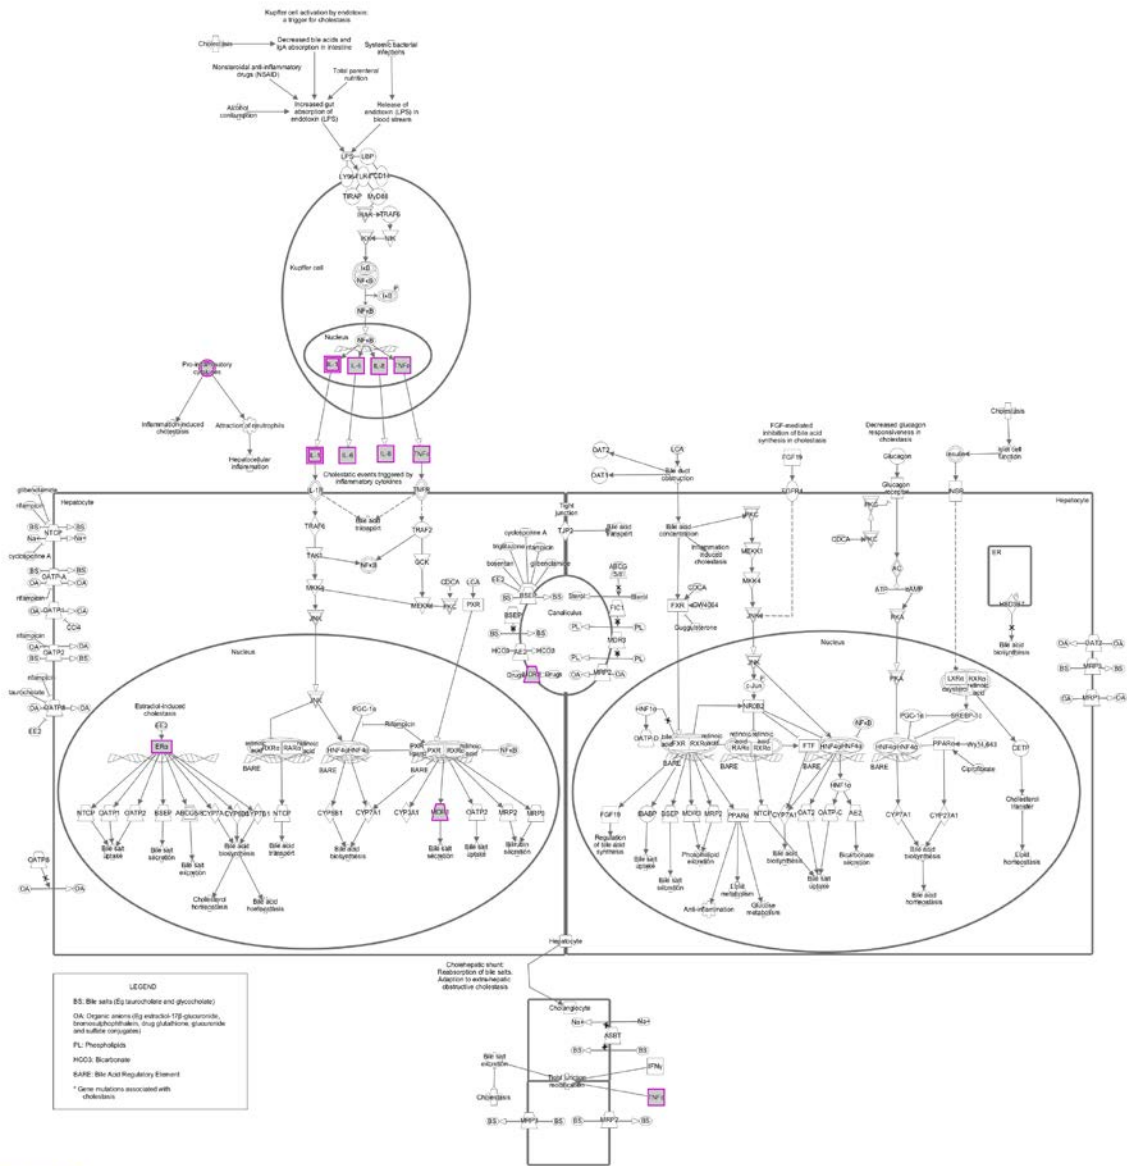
Kupffer cell activation by endotoxin: a trigger for cholestasis

Cholestasis
Decreased bile acids and IgA absorption in intestine
Systemic bacterial infections
Nonsteroidal anti-inflammatory drugs (NSAID)
Total parenteral nutrition
Alcohol consumption
Increased gut absorption of endotoxin (LPS)
Release of endotoxin (LPS) in blood stream

LPS LBP
LY96 TLR4 CD14
TIRAP MyD88
IRAK TRAF6
IKK NIK
Kupffer cell
IκB NFκB
IκB P
NFκB
Nucleus
NFκB
IL-1β IL-6 IL-8 TNFα

Pro-inflammatory cytokines
Inflammation-induced cholestasis
Attraction of neutrophils
Hepatocellular inflammation

IL-1β IL-6 IL-8 TNFα
Cholestatic events triggered by inflammatory cytokines
IL-1R TNFR

Hepatocyte
glibenclamide
rifampicin
BS Na+ NTCP BS Na+
cyclosporine A
BS OA OATP-A BS OA
rifampicin
OA OATP1 OA
CD4
rifampicin
OA BS OATP2 OA BS
rifampicin
taurocholate
OA OATP8 OA
EE2

TRAF6
TAK1
MKK4
JNK
Bile acid transport
NFκB
TRAF2
GCK
MEKK4
CDCA LCA
PKC
PXR

OAT2
OAT1
LCA
Bile duct obstruction
Tight junction
TJP2
Bile acid transport
cyclosporine A
troglitazone
rifampicin
bosentan
glibenclamide
EE2
BS BSEP BS
ABCG5/8
Sterol
FIC1
Canaliculus
BS BSEP BS
PL MDR3 PL
HCO3 AE2 HCO3
PL PL
Drugs MDR1 Drugs
OA MRP2 OA

Bile acid concentration
Inflammation induced cholestasis
CDCA
FXR GW4064
Guggulsterone
PKC
MEKK1
MKK4
JNK
FGF-mediated inhibition of bile acid synthesis in cholestasis
FGF19
FGFR4
Decreased glucagon responsiveness in cholestasis
Glucagon
Glucagon receptor
PKC
CDCA PKC
AC
ATP cAMP
PKA
Cholestasis
Insulin
Islet cell function
INSR
Hepatocyte
ER
HSD3B7
Bile acid biosynthesis
OA OAT2 OA
BS MRP3 BS
OA MRP1 OA

Nucleus
Estradiol-induced cholestasis
EE2
ERα
retinoic acid RXRα RARα retinoic acid
BARE
PGC-1α
Rifampicin
HNF4α HNF4α
BARE
PXR ligand PXR RXRα retinoic acid
BARE
NFκB
NTCP OATP1 OATP2 BSEP ABCG5 CYP7A1 CYP8B1 OATP1B1
Bile salt uptake
Bile salt secretion
Bile acid biosynthesis
Bile salt excretion
Cholesterol homeostasis
Bile acid homeostasis
NTCP
Bile acid transport
CYP8B1 CYP7A1
Bile acid biosynthesis
CYP3A11 MDR1 OATP2 MRP2 MRP3
Bile salt secretion
Bile salt uptake
Bilirubin secretion

OATP8
OA OA

Nucleus
JNK
c-Jun P
HNF1α
OATP-D
bile acid FXR RXR retinoic acid
BARE
NR0B2
retinoic acid RARα RXRα
BARE
FTF
HNF4α HNF4α
NFκB
HNF1α
LXRα oxysterol
RXRα retinoic acid
PGC-1α
SREBP-1c
HNF4α HNF4α
BARE
PPARα Wy14,643
Ciprofibrate
CETP
FGF19
Regulation of bile acid synthesis
IBABP BSEP MDR3 MRP2
Bile salt uptake
Bile salt secretion
Phospholipid excretion
PPARα
Lipid metabolism
Anti-inflammation
Glucose metabolism
NTCP CYP7A1 OATP2 OATP-C AE2
Bile acid biosynthesis
Bile salt uptake
Bicarbonate secretion
CYP7A1 CYP27A1
Bile acid biosynthesis
Bile acid homeostasis
Cholesterol transfer
Lipid homeostasis

Hepatocyte
Cholehepatic shunt: Reabsorption of bile salts. Adaptation to extra-hepatic obstructive cholestasis

Cholangiocyte
Na+ Na+
ASBT
BS BS
IFNγ
Bile salt excretion
Tight junction modulation
TNFα
Cholestasis
BS MRP3 BS
BS MRP2 BS

LEGEND
BS: Bile salts (Eg taurocholate and glycocholate)
OA: Organic anions (Eg estradiol-17β-glucuronide, bromosulphophthalein, drug glutathione, glucuronide and sulfate conjugates)
PL: Phospholipids
HCO3: Bicarbonate
BARE: Bile Acid Regulatory Element
* Gene mutations associated with cholestasis